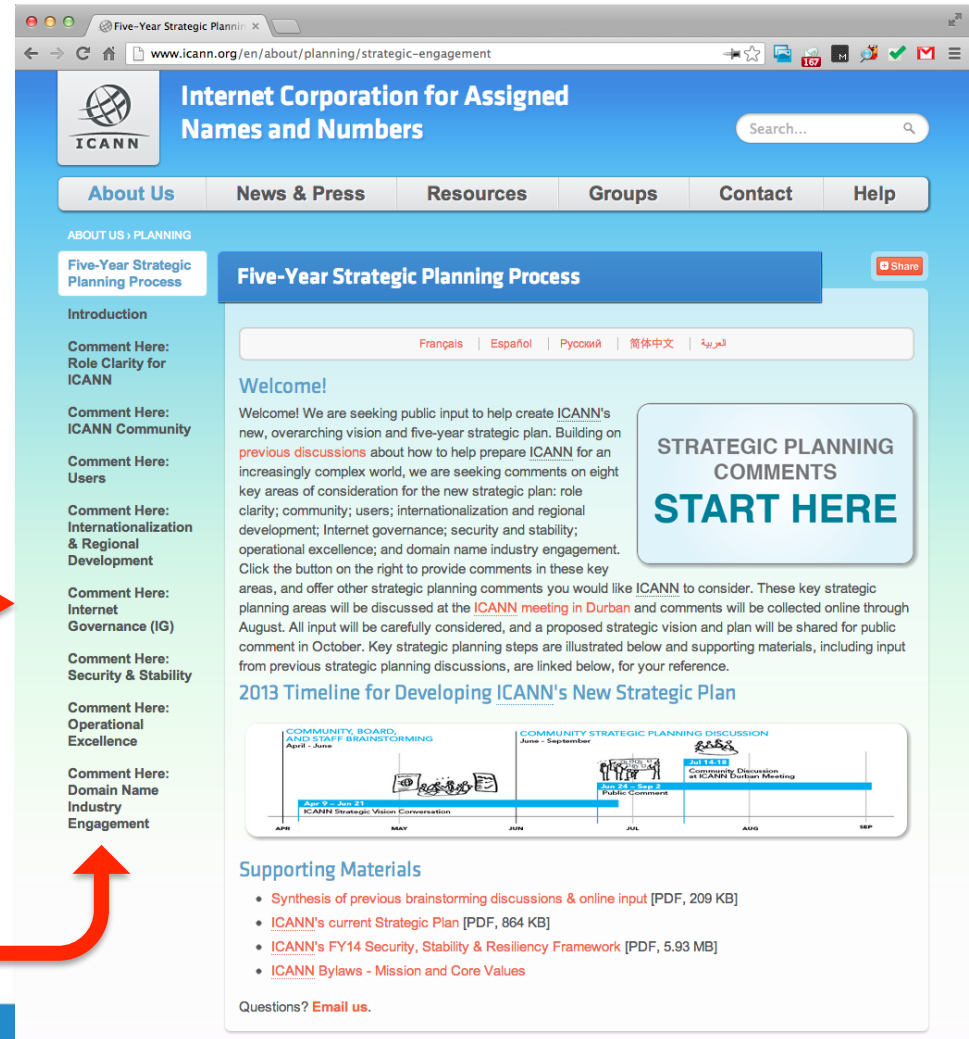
Five-Year Strategic Plannin ×

www.icann.org/en/about/planning/strategic-engagement

167

ICANN

Internet Corporation for Assigned Names and Numbers

Search...

About Us | News & Press | Resources | Groups | Contact | Help

ABOUT US › PLANNING

Five-Year Strategic Planning Process

Introduction

Comment Here: Role Clarity for ICANN

Comment Here: ICANN Community

Comment Here: Users

Comment Here: Internationalization & Regional Development

Comment Here: Internet Governance (IG)

Comment Here: Security & Stability

Comment Here: Operational Excellence

Comment Here: Domain Name Industry Engagement

Five-Year Strategic Planning Process

Share

Français | Español | Русский | 简体中文 | العربية

Welcome!

Welcome! We are seeking public input to help create ICANN's new, overarching vision and five-year strategic plan. Building on previous discussions about how to help prepare ICANN for an increasingly complex world, we are seeking comments on eight key areas of consideration for the new strategic plan: role clarity; community; users; internationalization and regional development; Internet governance; security and stability; operational excellence; and domain name industry engagement. Click the button on the right to provide comments in these key areas, and offer other strategic planning comments you would like ICANN to consider. These key strategic planning areas will be discussed at the ICANN meeting in Durban and comments will be collected online through August. All input will be carefully considered, and a proposed strategic vision and plan will be shared for public comment in October. Key strategic planning steps are illustrated below and supporting materials, including input from previous strategic planning discussions, are linked below, for your reference.

STRATEGIC PLANNING COMMENTS START HERE

2013 Timeline for Developing ICANN's New Strategic Plan

COMMUNITY, BOARD, AND STAFF BRAINSTORMING April - June

COMMUNITY STRATEGIC PLANNING DISCUSSION June - September

Jul 14-18 Community Discussion at ICANN Durban Meeting

Jun 24 - Sep 2 Public Comment

Apr 9 - Jun 21 ICANN Strategic Vision Conversation

APR MAY JUN JUL AUG SEP

Supporting Materials

• Synthesis of previous brainstorming discussions & online input [PDF, 209 KB]
• ICANN's current Strategic Plan [PDF, 864 KB]
• ICANN's FY14 Security, Stability & Resiliency Framework [PDF, 5.93 MB]
• ICANN Bylaws - Mission and Core Values

Questions? Email us.